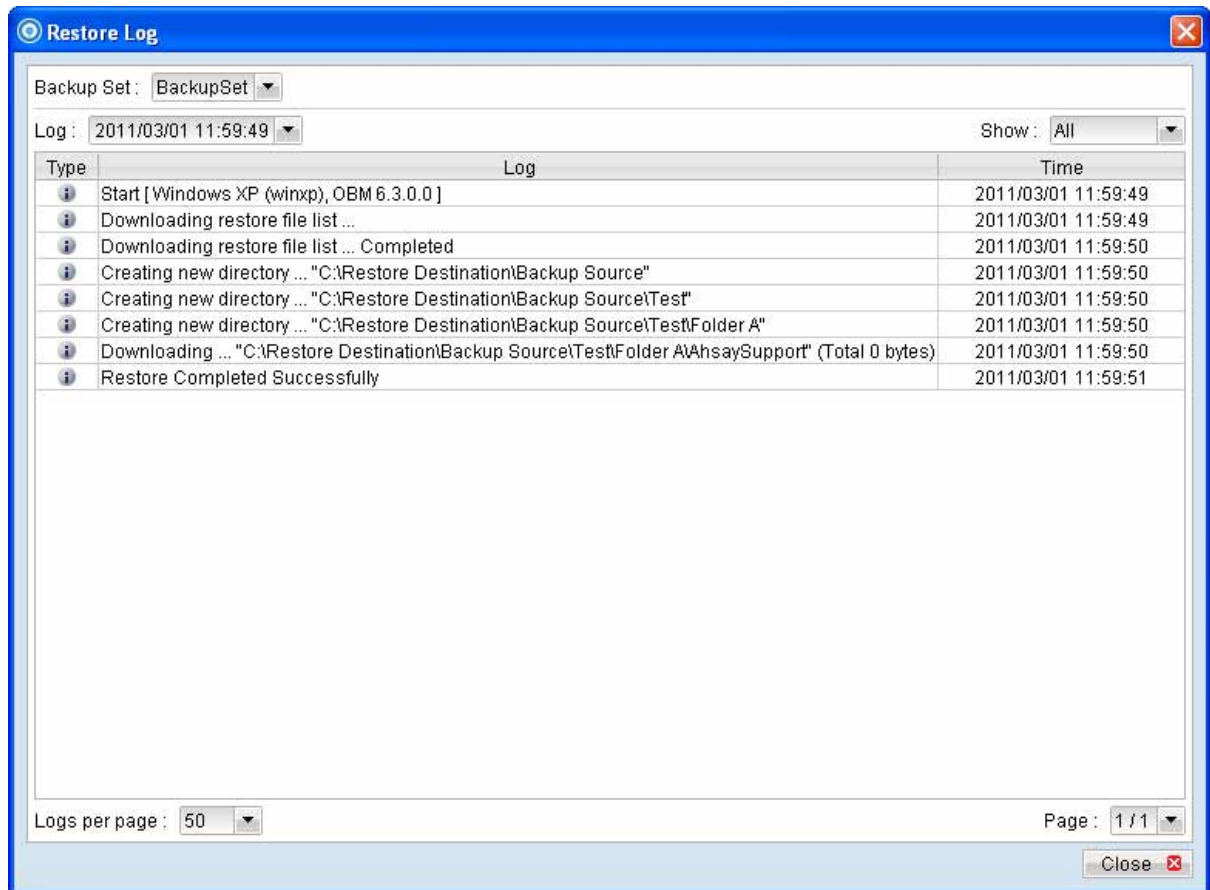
Restore Log

Backup Set : BackupSet

Log : 2011/03/01 11:59:49

Show : All

| Type | Log | Time |
|---|---|---|
| | Start [ Windows XP (winxp), OBM 6.3.0.0 ] | 2011/03/01 11:59:49 |
| | Downloading restore file list ... | 2011/03/01 11:59:49 |
| | Downloading restore file list ... Completed | 2011/03/01 11:59:50 |
| | Creating new directory ... "C:\Restore Destination\Backup Source" | 2011/03/01 11:59:50 |
| | Creating new directory ... "C:\Restore Destination\Backup Source\Test" | 2011/03/01 11:59:50 |
| | Creating new directory ... "C:\Restore Destination\Backup Source\Test\Folder A" | 2011/03/01 11:59:50 |
| | Downloading ... "C:\Restore Destination\Backup Source\Test\Folder A\AhsaySupport" (Total 0 bytes) | 2011/03/01 11:59:50 |
| | Restore Completed Successfully | 2011/03/01 11:59:51 |

Logs per page : 50

Page : 1 / 1

Close